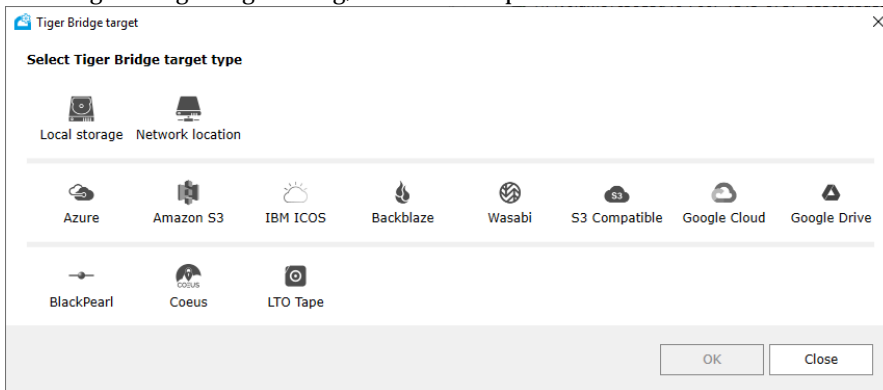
Tiger Bridge target

Select Tiger Bridge target type

Local storage Network location

Azure Amazon S3 IBM ICOS Backblaze Wasabi S3 Compatible Google Cloud Google Drive

BlackPearl Coeus LTO Tape

OK Close